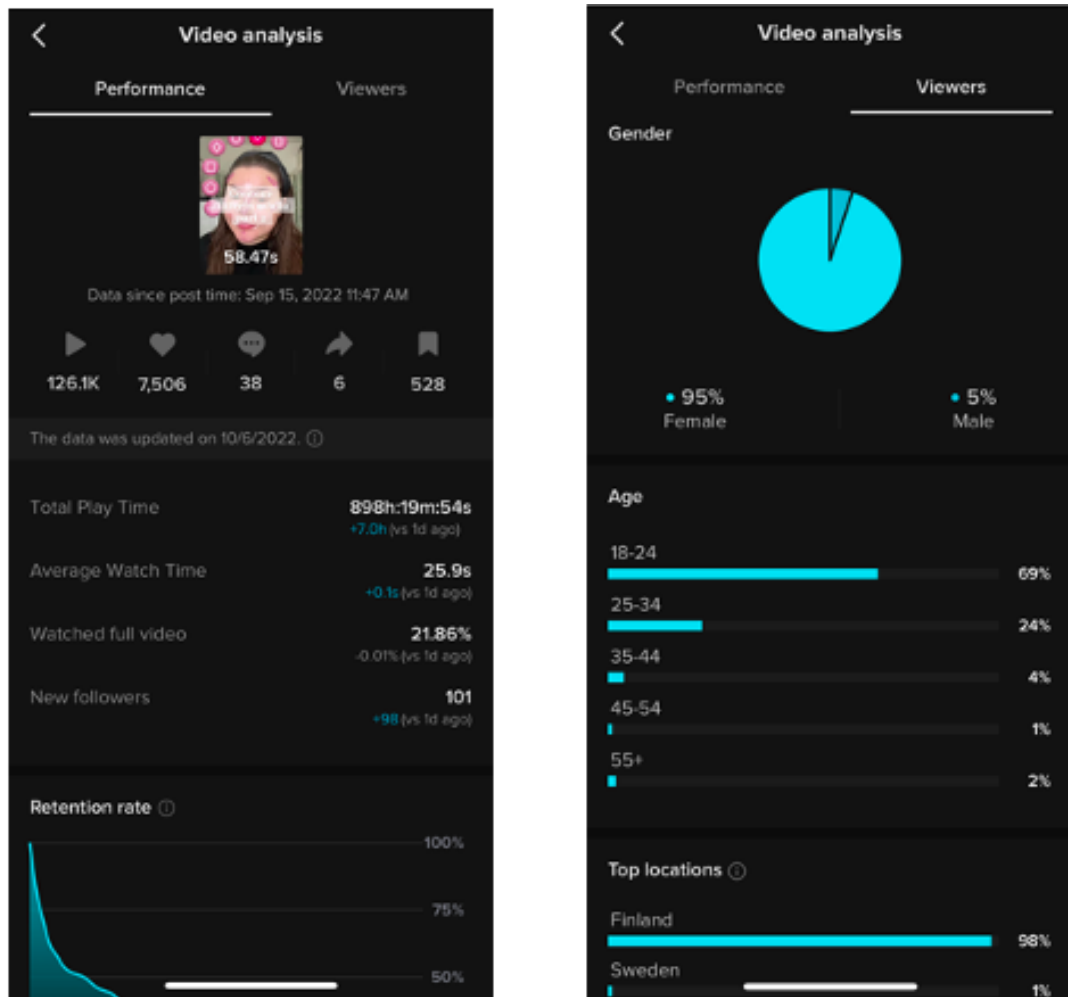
Video analysis

Performance Viewers

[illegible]

58.47s

Data since post time: Sep 15, 2022 11:47 AM

126.1K 7,506 38 6 528

The data was updated on 10/6/2022.

Total Play Time 898h:19m:54s
+7.0h (vs 1d ago)

Average Watch Time 25.9s
+0.1s (vs 1d ago)

Watched full video 21.86%
-0.01% (vs 1d ago)

New followers 101
+98 (vs 1d ago)

Retention rate

100%
75%
50%

Video analysis

Performance Viewers

Gender

95% Female

5% Male

Age

18-24 69%
25-34 24%
35-44 4%
45-54 1%
55+ 2%

Top locations

Finland 98%
Sweden 1%